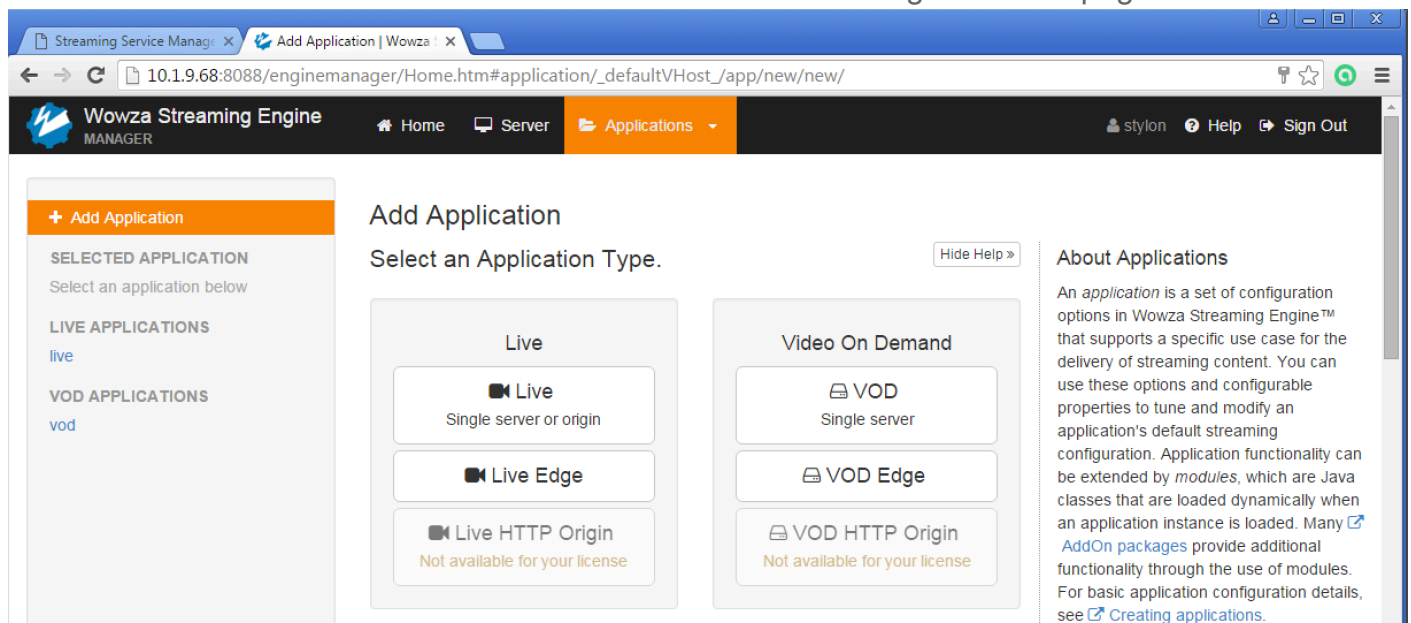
Streaming Service Manage ×
Add Application | Wowza ×

10.1.9.68:8088/enginemanager/Home.htm#application/_defaultVHost_/app/new/new/

Wowza Streaming Engine
MANAGER

Home
Server
Applications

stylon
Help
Sign Out

+ Add Application

SELECTED APPLICATION
Select an application below

LIVE APPLICATIONS
live

VOD APPLICATIONS
vod

Add Application

Select an Application Type.

Hide Help »

Live

Live
Single server or origin

Live Edge

Live HTTP Origin
Not available for your license

Video On Demand

VOD
Single server

VOD Edge

VOD HTTP Origin
Not available for your license

About Applications

An *application* is a set of configuration options in Wowza Streaming Engine™ that supports a specific use case for the delivery of streaming content. You can use these options and configurable properties to tune and modify an application's default streaming configuration. Application functionality can be extended by *modules*, which are Java classes that are loaded dynamically when an application instance is loaded. Many AddOn packages provide additional functionality through the use of modules. For basic application configuration details, see Creating applications.